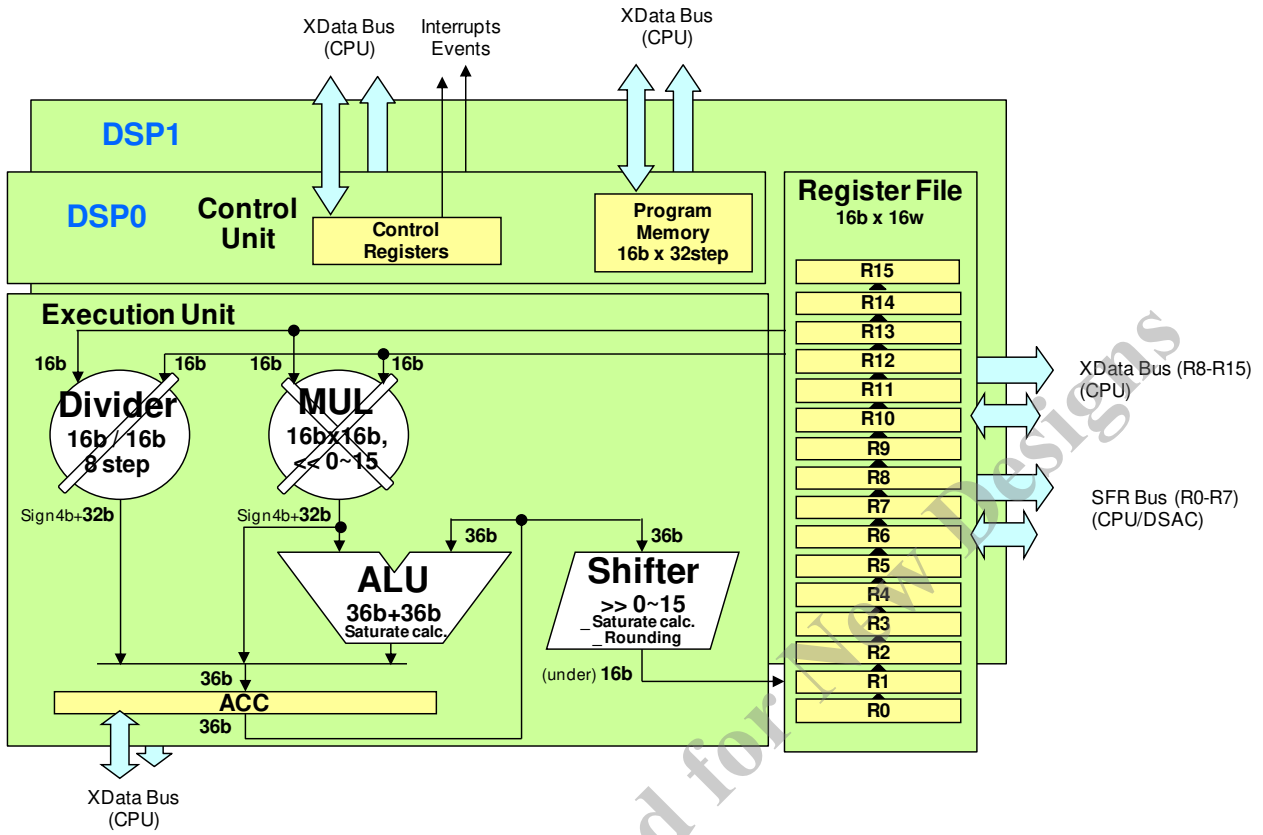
XData Bus (CPU)

Interrupts Events

XData Bus (CPU)

DSP1

DSP0

Control Unit

Control Registers

Program Memory 16b x 32step

Register File 16b x 16w

R15
R14
R13
R12
R11
R10
R9
R8
R7
R6
R5
R4
R3
R2
R1
R0

XData Bus (R8-R15) (CPU)

SFR Bus (R0-R7) (CPU/DSAC)

Execution Unit

16b
16b
16b
16b

Divider 16b / 16b 8 step

MUL 16bx16b, << 0~15

Sign4b+32b

Sign4b+32b

36b

36b

ALU 36b+36b Saturate calc.

Shifter >> 0~15 _Saturate calc. _Rounding

36b

(under) 16b

ACC

36b

XData Bus (CPU)

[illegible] for New Designs